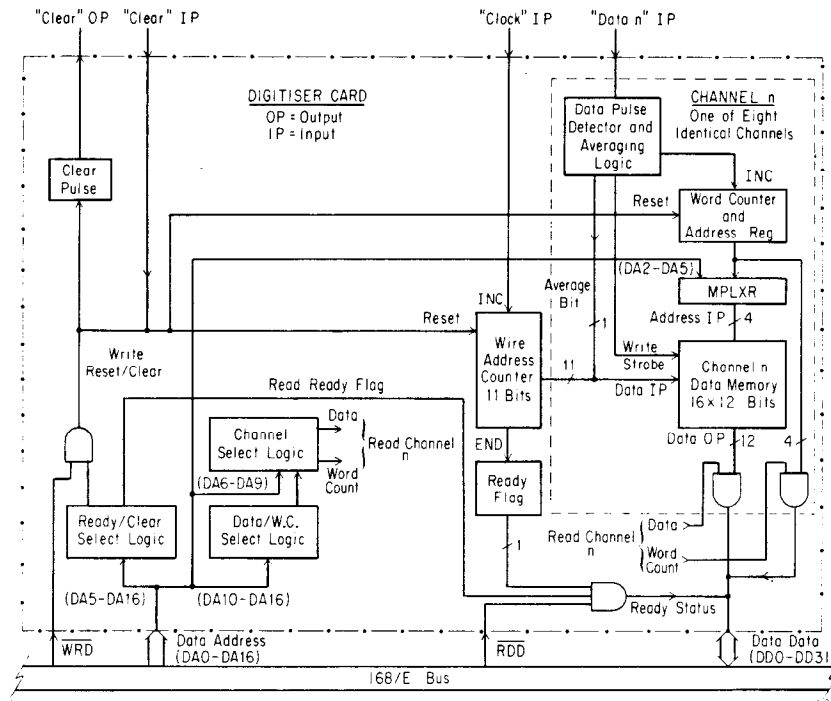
"Clear" OP "Clear" IP "Clock" IP "Data n" IP

DIGITISER CARD
OP = Output
IP = Input

CHANNEL n
One of Eight
Identical Channels

Clear Pulse

Data Pulse Detector and Averaging Logic

INC

Reset

Word Counter and Address Reg

(DA2-DA5)

MPLXR

INC

Average Bit

Address IP 4

Reset

Wire Address Counter 11 Bits

1

Write Reset/Clear

Write Strobe

11

Channel n Data Memory 16×12 Bits

Read Ready Flag

Data IP

Data

Channel Select Logic

Read Channel n

Word Count

END

Data OP 12

4

(DA6-DA9)

Ready Flag

Ready/Clear Select Logic

Data/W.C. Select Logic

1

Read Channel n

Data

Word Count

(DA5-DA16)

(DA10-DA16)

Ready Status

$\overline{WRD}$

Data Address (DA0-DA16)

$\overline{RDD}$

Data Data (DD0-DD31)

168/E Bus